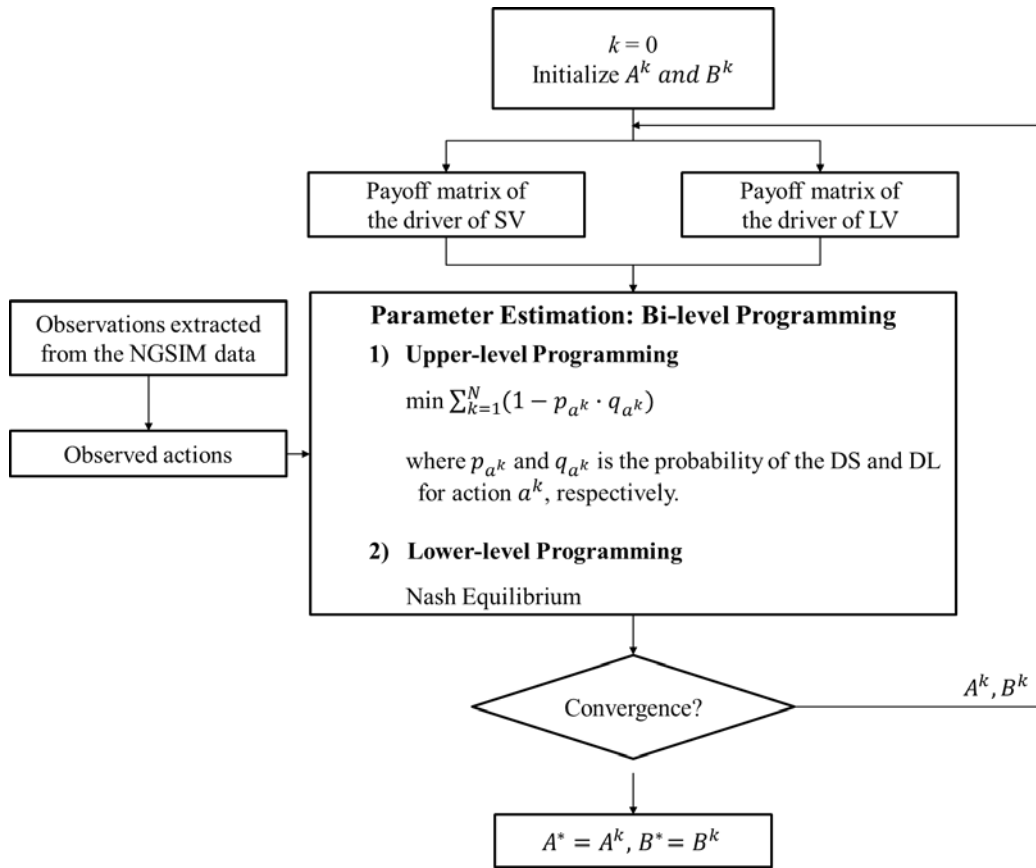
$k = 0$
Initialize $A^k$ $and$ $B^k$

Payoff matrix of the driver of SV

Payoff matrix of the driver of LV

Observations extracted from the NGSIM data

Observed actions

**Parameter Estimation: Bi-level Programming**

**1) Upper-level Programming**

$\min \sum_{k=1}^{N}(1 - p_{a^k} \cdot q_{a^k})$

where $p_{a^k}$ and $q_{a^k}$ is the probability of the DS and DL for action $a^k$, respectively.

**2) Lower-level Programming**

Nash Equilibrium

Convergence?

$A^k, B^k$

$A^* = A^k, B^* = B^k$